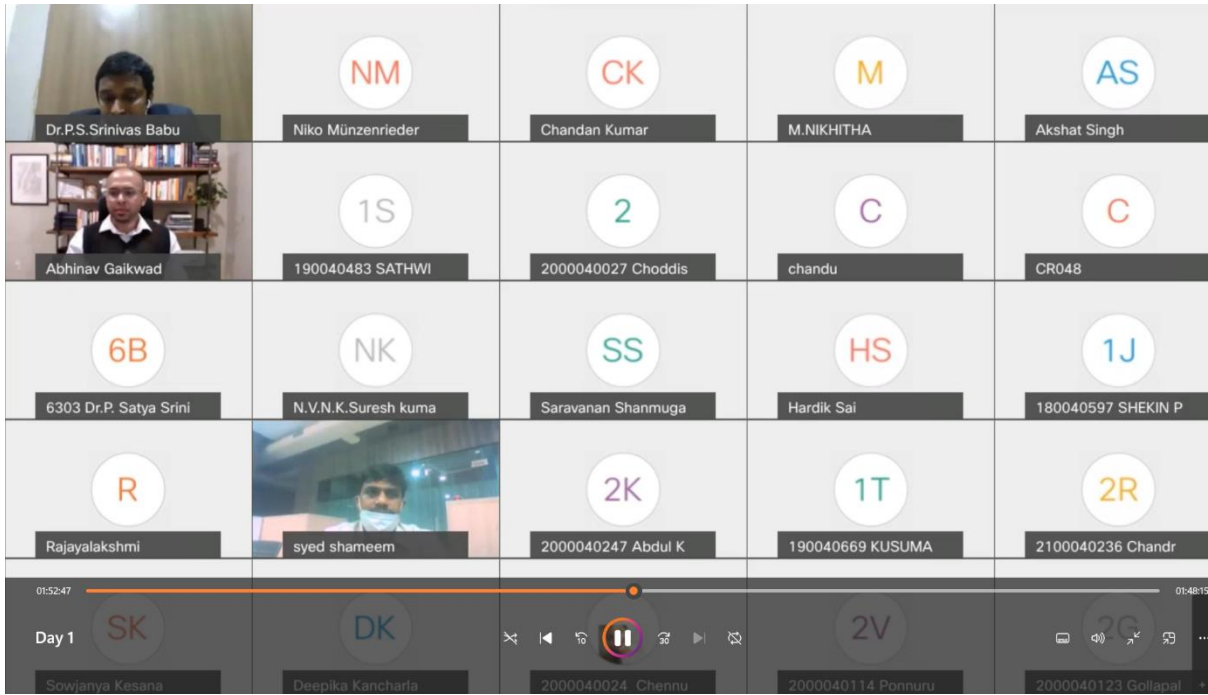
Dr.P.S.Srinivas Babu

NM
Niko Münzenrieder

CK
Chandan Kumar

M
M.NIKHITHA

AS
Akshat Singh

Abhinav Gaikwad

1S
190040483 SATHWI

2
2000040027 Choddis

C
chandu

C
CR048

6B
6303 Dr.P. Satya Srini

NK
N.V.N.K.Suresh kuma

SS
Saravanan Shanmuga

HS
Hardik Sai

1J
180040597 SHEKIN P

R
Rajayalakshmi

syed shameem

2K
2000040247 Abdul K

1T
190040669 KUSUMA

2R
2100040236 Chandr

01:52:47

01:48:15

Day 1

SK
Sowjanya Kesana

DK
Deepika Kancharla

2000040024 Chennu

2V
2000040114 Ponnuru

2G
2000040123 Gollapal